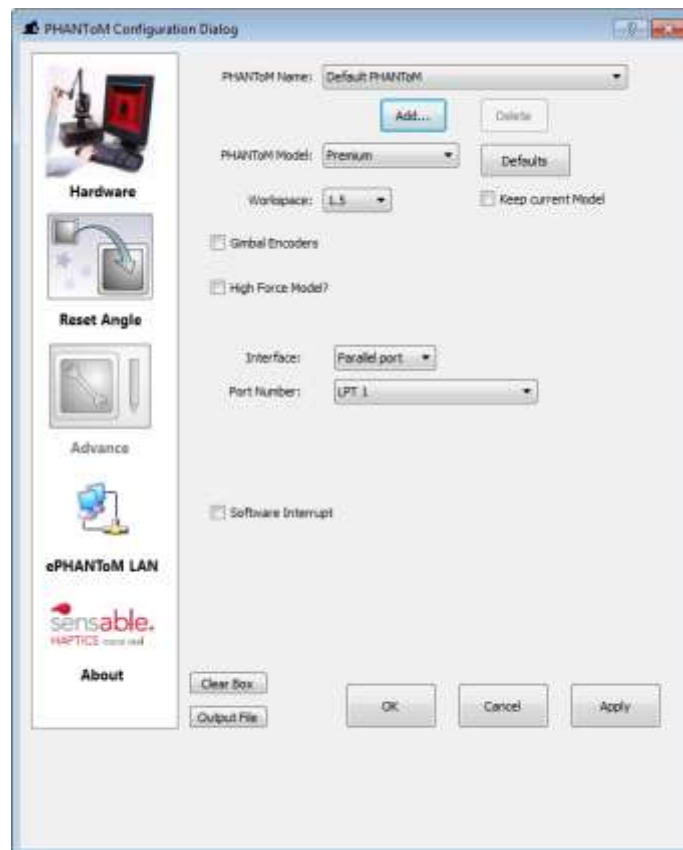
PHANToM Configuration Dialog

Hardware

Reset Angle

Advance

ePHANToM LAN

sensable.
HAPTICS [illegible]

About

PHANToM Name: Default PHANToM

Add...

Delete

PHANToM Model: Premium

Defaults

Workspace: 1.5

Keep current Model

Gimbal Encoders

High Force Model?

Interface: Parallel port

Port Number: LPT 1

Software Interrupt

Clear Box

Output File

OK

Cancel

Apply